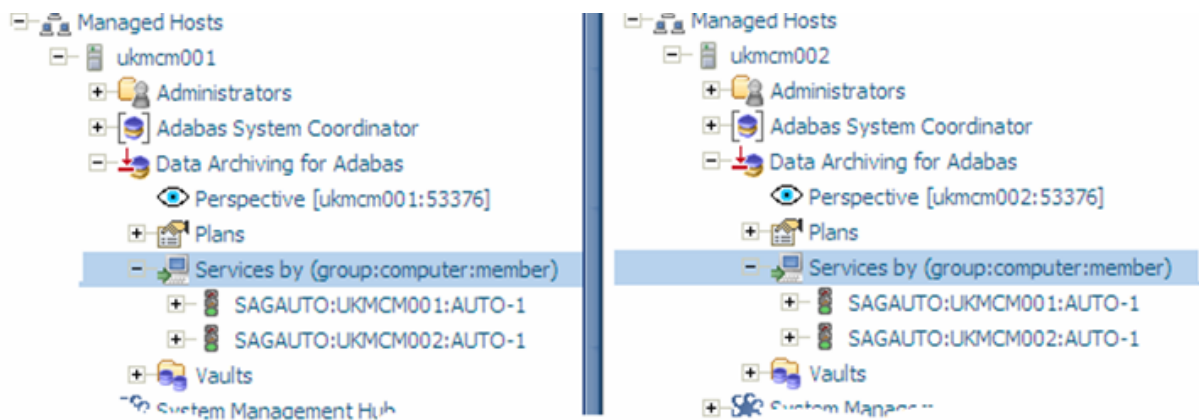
Managed Hosts
ukmcm001
Administrators
Adabas System Coordinator
Data Archiving for Adabas
Perspective [ukmcm001:53376]
Plans
Services by (group:computer:member)
SAGAUTO:UKMCM001:AUTO-1
SAGAUTO:UKMCM002:AUTO-1
Vaults
System Management Hub

Managed Hosts
ukmcm002
Administrators
Adabas System Coordinator
Data Archiving for Adabas
Perspective [ukmcm002:53376]
Plans
Services by (group:computer:member)
SAGAUTO:UKMCM001:AUTO-1
SAGAUTO:UKMCM002:AUTO-1
Vaults
System Manage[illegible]